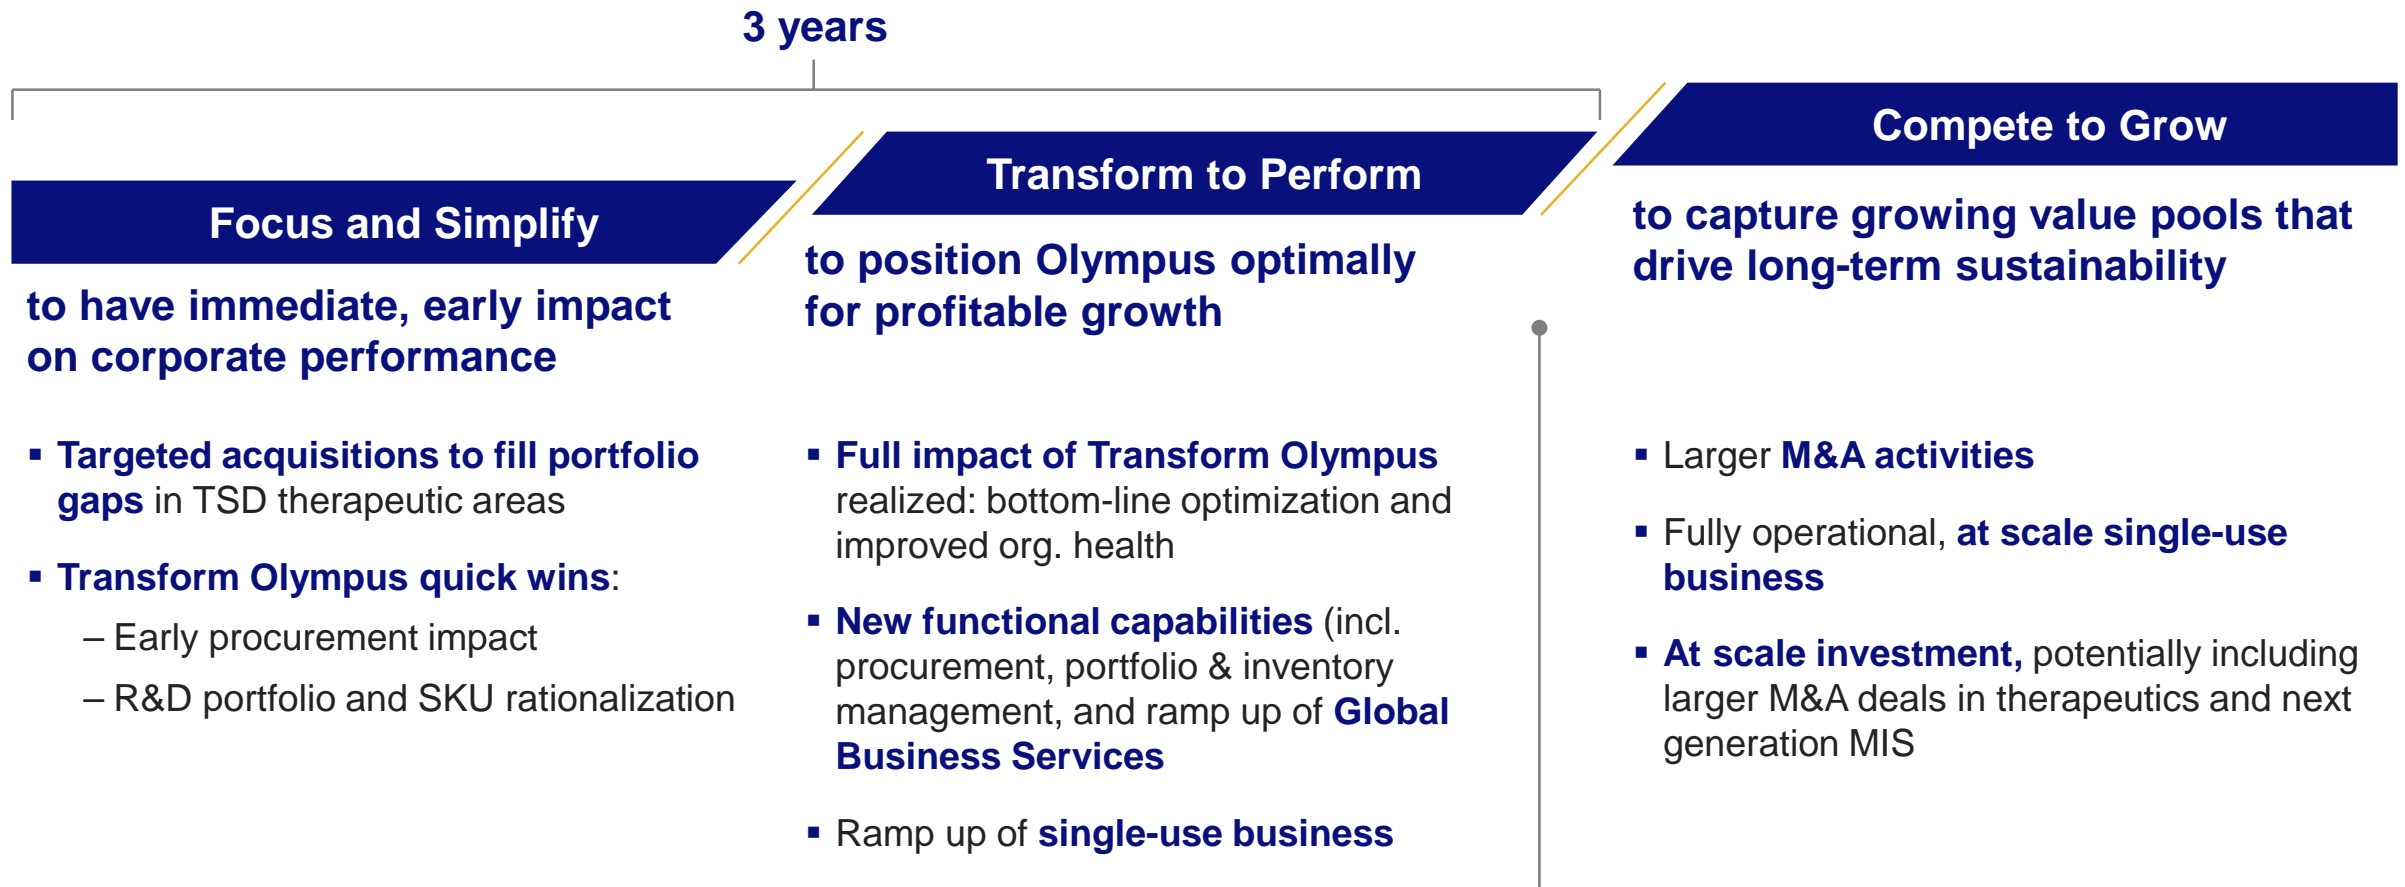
3 years

Focus and Simplify

to have immediate, early impact on corporate performance

▪ Targeted acquisitions to fill portfolio gaps in TSD therapeutic areas

▪ Transform Olympus quick wins:

– Early procurement impact

– R&D portfolio and SKU rationalization

Transform to Perform

to position Olympus optimally for profitable growth

▪ Full impact of Transform Olympus realized: bottom-line optimization and improved org. health

▪ New functional capabilities (incl. procurement, portfolio & inventory management, and ramp up of Global Business Services

▪ Ramp up of single-use business

Compete to Grow

to capture growing value pools that drive long-term sustainability

▪ Larger M&A activities

▪ Fully operational, at scale single-use business

▪ At scale investment, potentially including larger M&A deals in therapeutics and next generation MIS